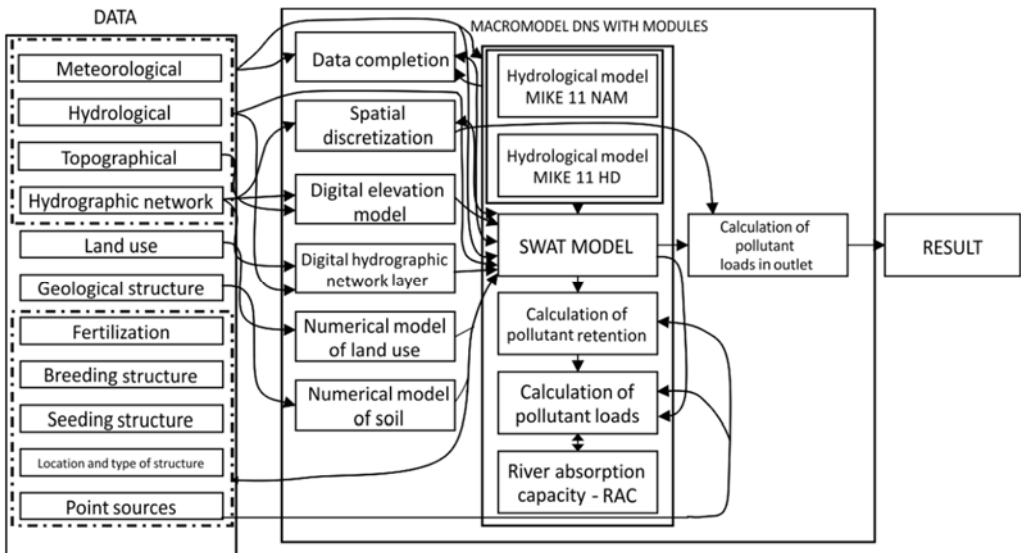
DATA

Meteorological

Hydrological

Topographical

Hydrographic network

Land use

Geological structure

Fertilization

Breeding structure

Seeding structure

Location and type of structure

Point sources

MACROMODEL DNS WITH MODULES

Data completion

Spatial discretization

Digital elevation model

Digital hydrographic network layer

Numerical model of land use

Numerical model of soil

Hydrological model MIKE 11 NAM

Hydrological model MIKE 11 HD

SWAT MODEL

Calculation of pollutant retention

Calculation of pollutant loads

River absorption capacity - RAC

Calculation of pollutant loads in outlet

RESULT